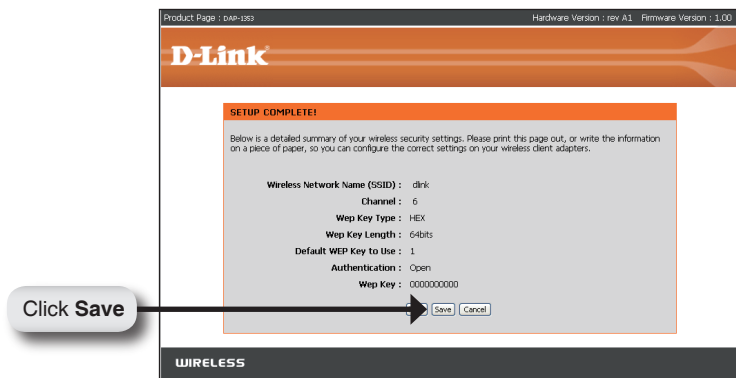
Product Page : DAP-1353 Hardware Version : rev A1 Firmware Version : 1.00

D-Link

SETUP COMPLETE!

Below is a detailed summary of your wireless security settings. Please print this page out, or write the information on a piece of paper, so you can configure the correct settings on your wireless client adapters.

Wireless Network Name (SSID) : dlink
Channel : 6
Wep Key Type : HEX
Wep Key Length : 64bits
Default WEP Key to Use : 1
Authentication : Open
Wep Key : 0000000000

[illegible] Save Cancel

Click Save

WIRELESS